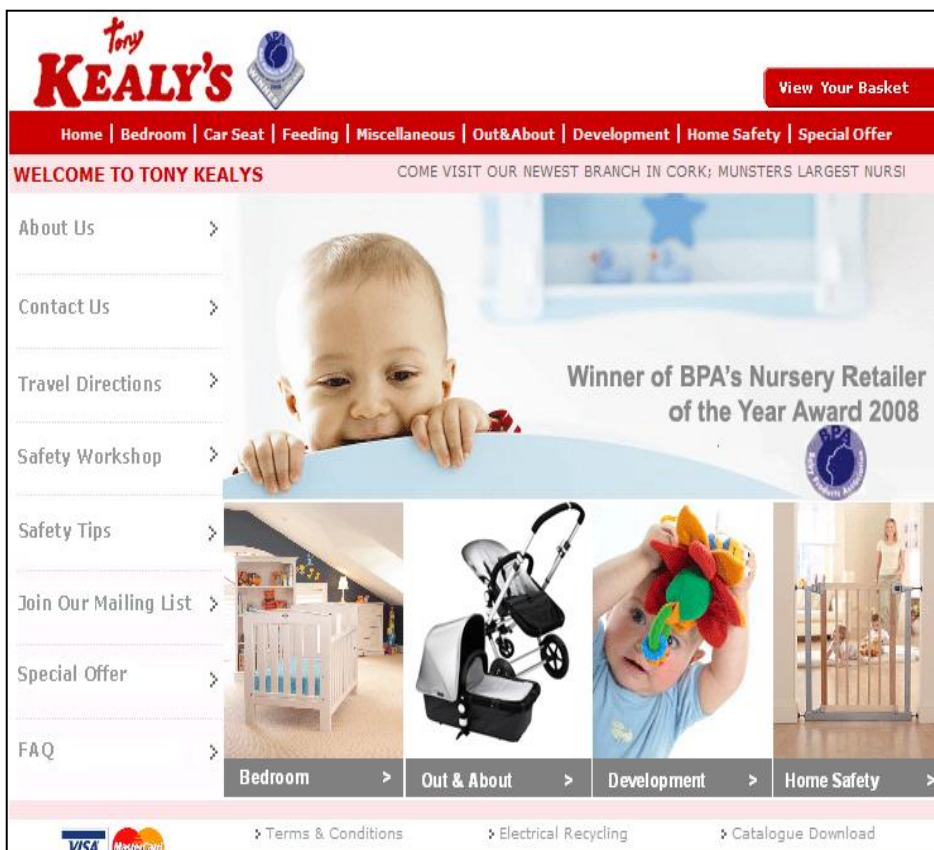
Tony
KEALY'S

View Your Basket

Home | Bedroom | Car Seat | Feeding | Miscellaneous | Out&About | Development | Home Safety | Special Offer

WELCOME TO TONY KEALYS

COME VISIT OUR NEWEST BRANCH IN CORK; MUNSTERS LARGEST NURSI

About Us >

Contact Us >

Travel Directions >

Safety Workshop >

Safety Tips >

Join Our Mailing List >

Special Offer >

FAQ >

Winner of BPA's Nursery Retailer of the Year Award 2008

BPA

Bedroom >

Out & About >

Development >

Home Safety >

VISA

> Terms & Conditions

> Electrical Recycling

> Catalogue Download